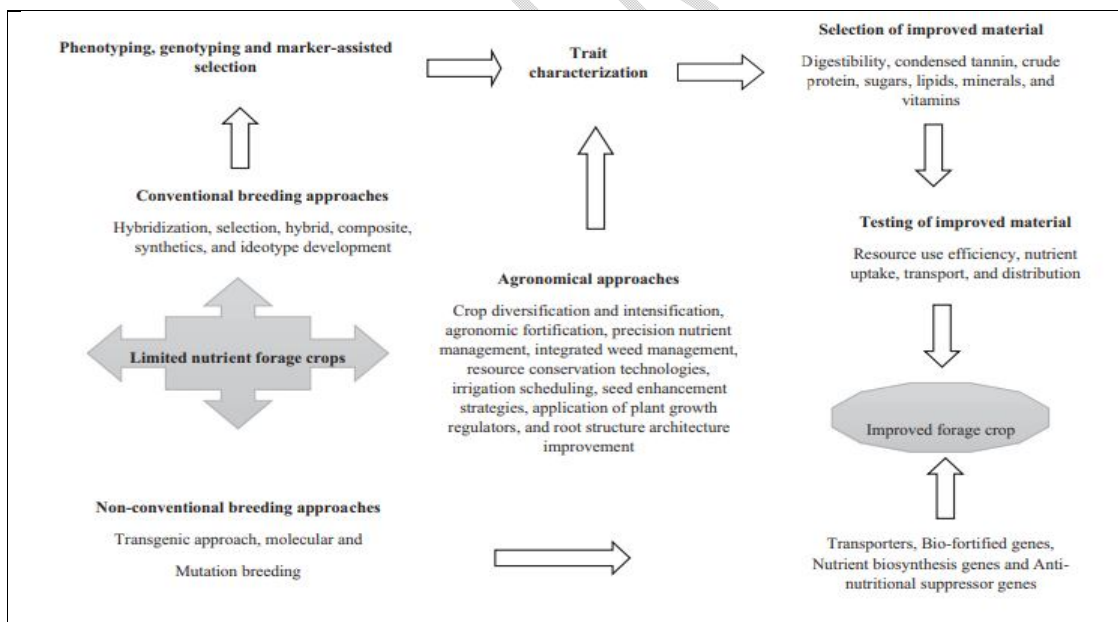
Phenotyping, genotyping and marker-assisted selection

Trait characterization

Selection of improved material

Digestibility, condensed tannin, crude protein, sugars, lipids, minerals, and vitamins

Conventional breeding approaches

Hybridization, selection, hybrid, composite, synthetics, and ideotype development

Testing of improved material

Resource use efficiency, nutrient uptake, transport, and distribution

Agronomical approaches

Crop diversification and intensification, agronomic fortification, precision nutrient management, integrated weed management, resource conservation technologies, irrigation scheduling, seed enhancement strategies, application of plant growth regulators, and root structure architecture improvement

Limited nutrient forage crops

Improved forage crop

Non-conventional breeding approaches

Transgenic approach, molecular and Mutation breeding

Transporters, Bio-fortified genes, Nutrient biosynthesis genes and Anti-nutritional suppressor genes